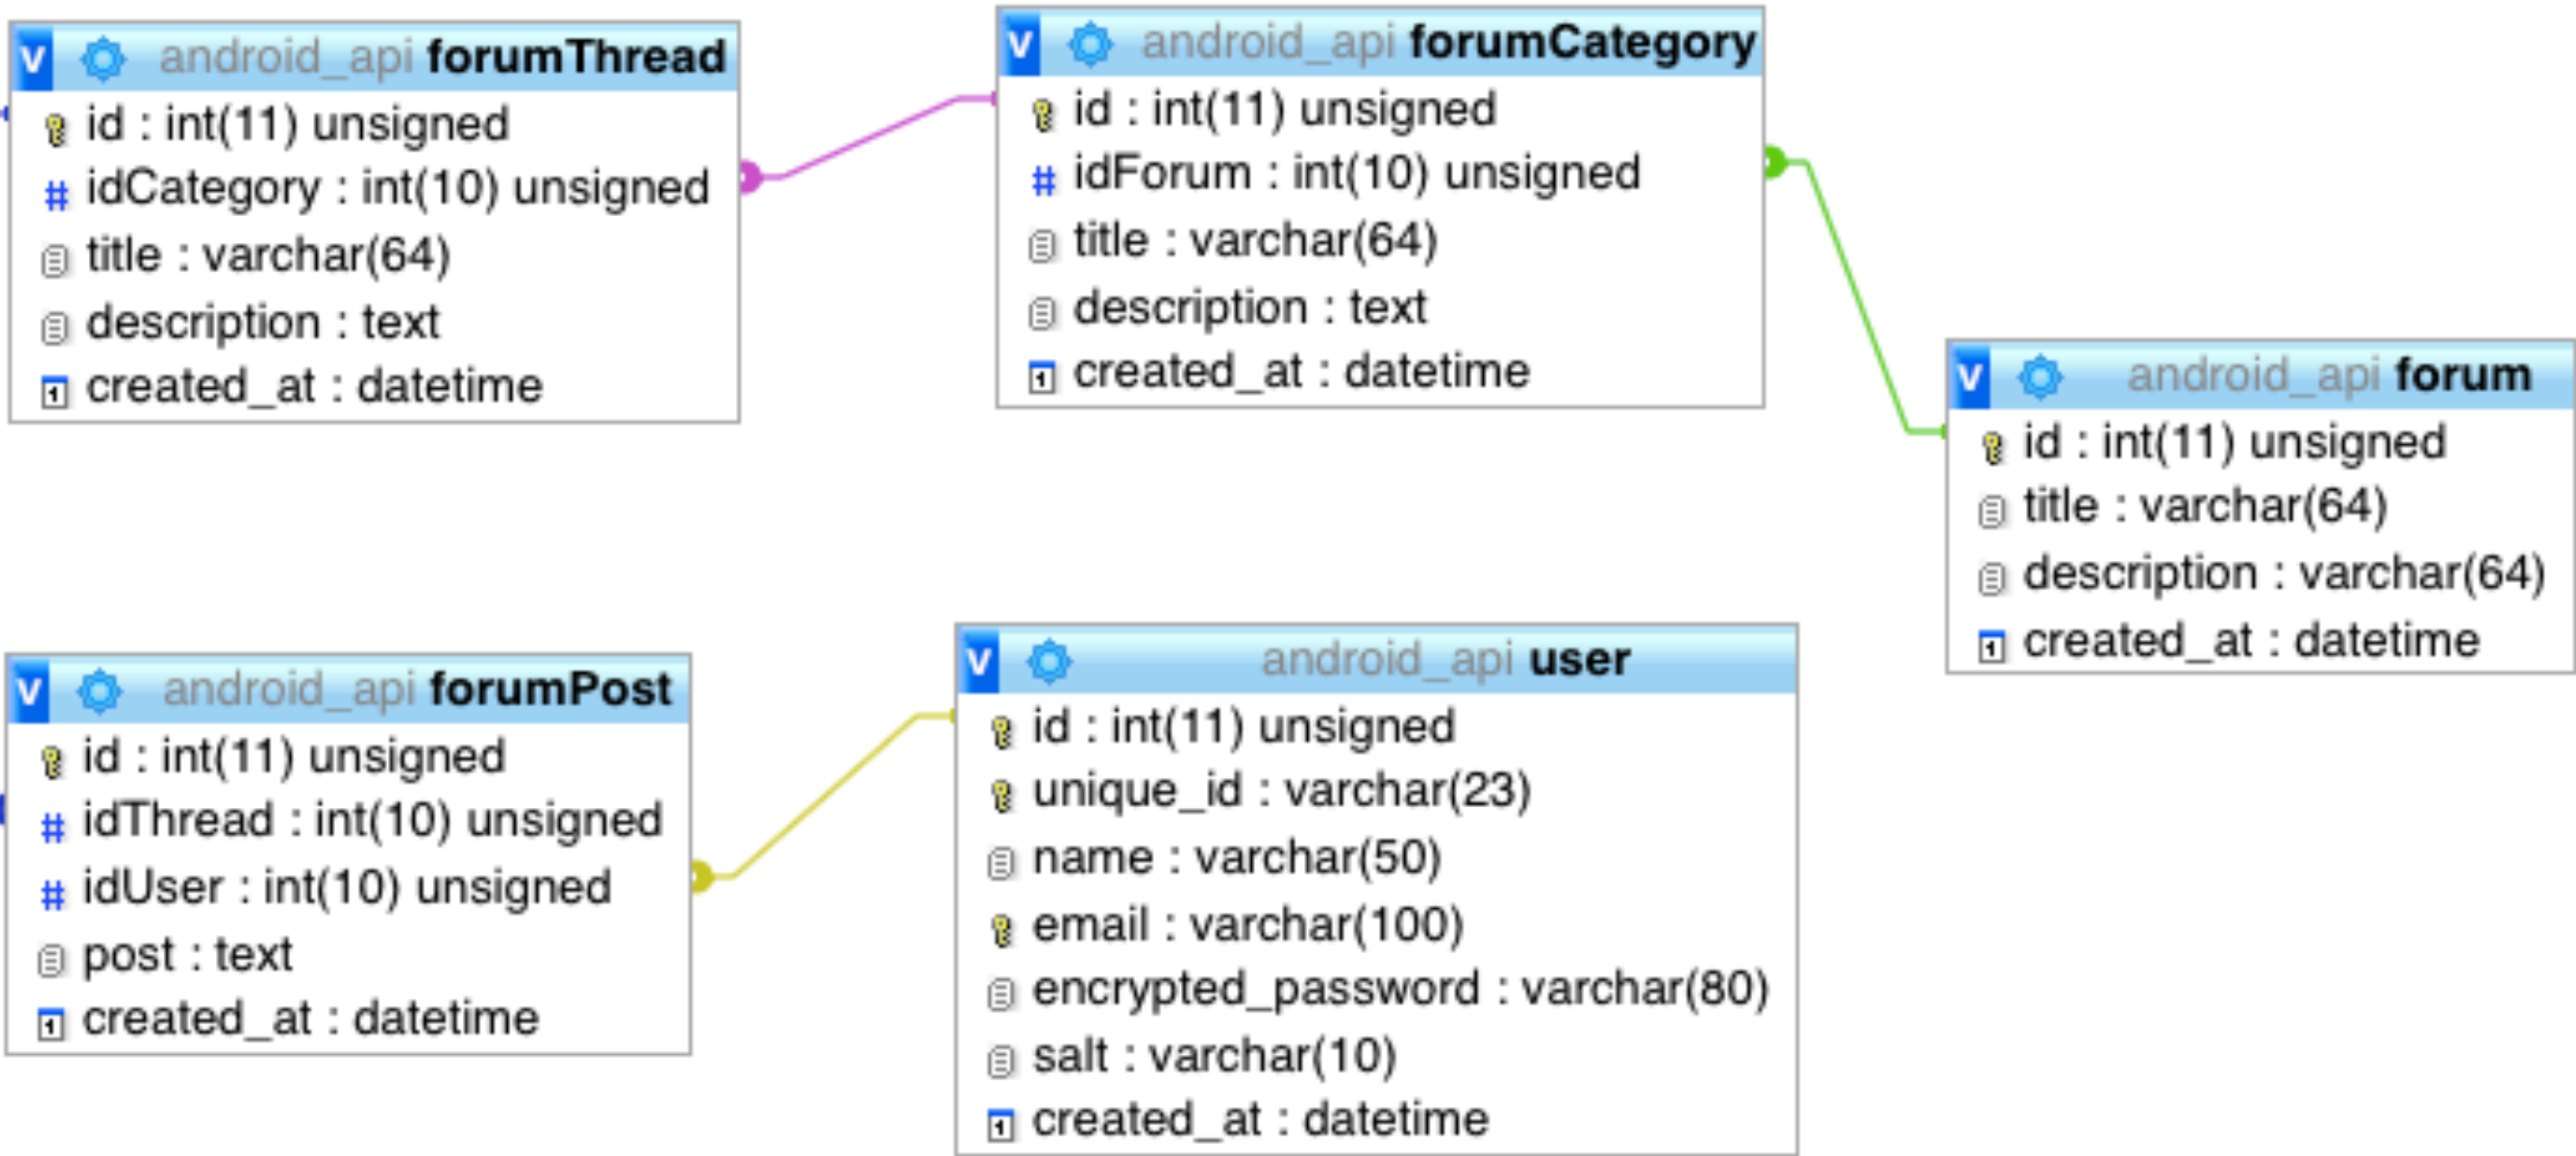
V android_api forumThread
id : int(11) unsigned
idCategory : int(10) unsigned
title : varchar(64)
description : text
created_at : datetime

V android_api forumCategory
id : int(11) unsigned
idForum : int(10) unsigned
title : varchar(64)
description : text
created_at : datetime

V android_api forum
id : int(11) unsigned
title : varchar(64)
description : varchar(64)
created_at : datetime

V android_api forumPost
id : int(11) unsigned
idThread : int(10) unsigned
idUser : int(10) unsigned
post : text
created_at : datetime

V android_api user
id : int(11) unsigned
unique_id : varchar(23)
name : varchar(50)
email : varchar(100)
encrypted_password : varchar(80)
salt : varchar(10)
created_at : datetime